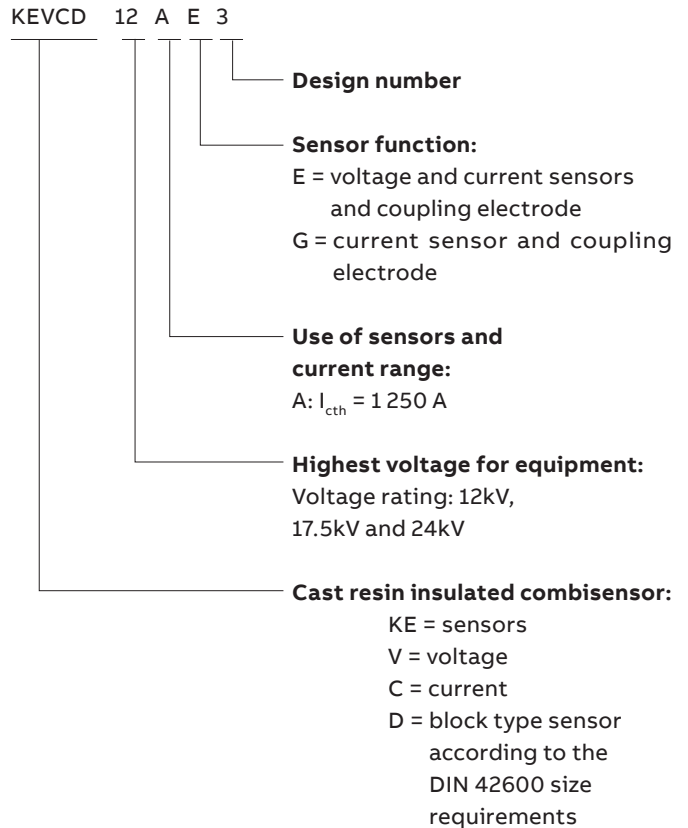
KEVCD 12 A E 3

**Design number**

**Sensor function:**
E = voltage and current sensors and coupling electrode
G = current sensor and coupling electrode

**Use of sensors and current range:**
A: $I_{cth}$ = 1 250 A

**Highest voltage for equipment:**
Voltage rating: 12kV, 17.5kV and 24kV

**Cast resin insulated combisensor:**
KE = sensors
V = voltage
C = current
D = block type sensor according to the DIN 42600 size requirements